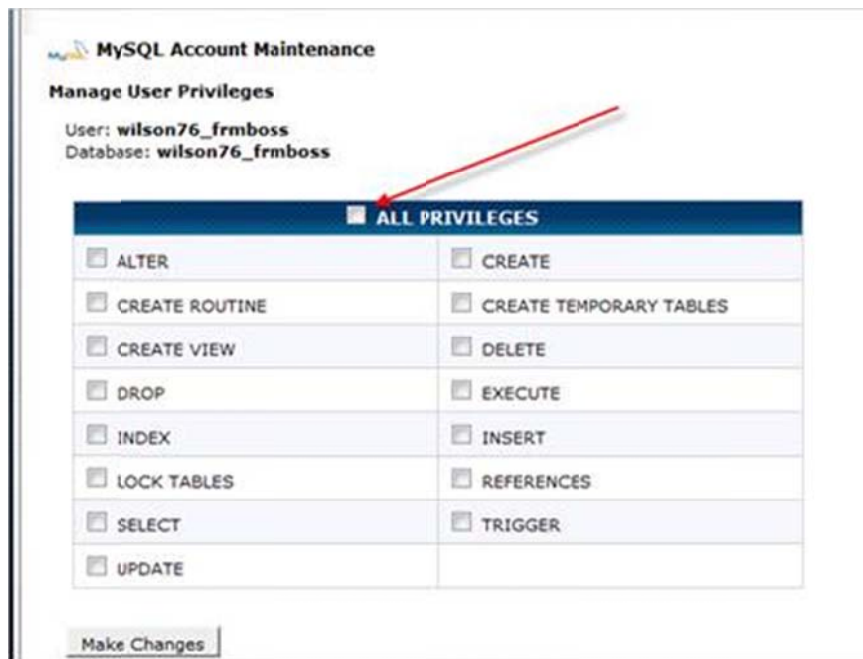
MySQL Account Maintenance

Manage User Privileges

User: wilson76_frmboss
Database: wilson76_frmboss

| ALL PRIVILEGES | |
|---|---|
| ALTER | CREATE |
| CREATE ROUTINE | CREATE TEMPORARY TABLES |
| CREATE VIEW | DELETE |
| DROP | EXECUTE |
| INDEX | INSERT |
| LOCK TABLES | REFERENCES |
| SELECT | TRIGGER |
| UPDATE | |

Make Changes